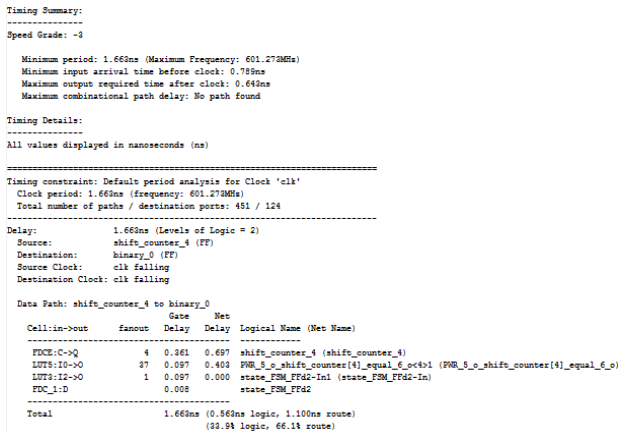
Timing Summary:
---------------
Speed Grade: -3

Minimum period: 1.663ns (Maximum Frequency: 601.273MHz)
Minimum input arrival time before clock: 0.789ns
Maximum output required time after clock: 0.643ns
Maximum combinational path delay: No path found

Timing Details:
---------------
All values displayed in nanoseconds (ns)

=========================================================================
Timing constraint: Default period analysis for Clock 'clk'
Clock period: 1.663ns (frequency: 601.273MHz)
Total number of paths / destination ports: 451 / 124
-------------------------------------------------------------------------
Delay: 1.663ns (Levels of Logic = 2)
Source: shift_counter_4 (FF)
Destination: binary_0 (FF)
Source Clock: clk falling
Destination Clock: clk falling

Data Path: shift_counter_4 to binary_0

| Cell:in->out | fanout | Gate Delay | Net Delay | Logical Name (Net Name) |
|---|---|---|---|---|
| FDCE:C->Q | 4 | 0.361 | 0.697 | shift_counter_4 (shift_counter_4) |
| LUT5:I0->O | 37 | 0.097 | 0.403 | PWR_5_o_shift_counter[4]_equal_6_o<4>1 (PWR_5_o_shift_counter[4]_equal_6_o) |
| LUT2:I2->O | 1 | 0.097 | 0.000 | state_FSM_FFd2-In1 (state_FSM_FFd2-In) |
| FDC_1:D | | 0.008 | | state_FSM_FFd2 |

----------------------------------------
Total 1.663ns (0.563ns logic, 1.100ns route)
(33.9% logic, 66.1% route)